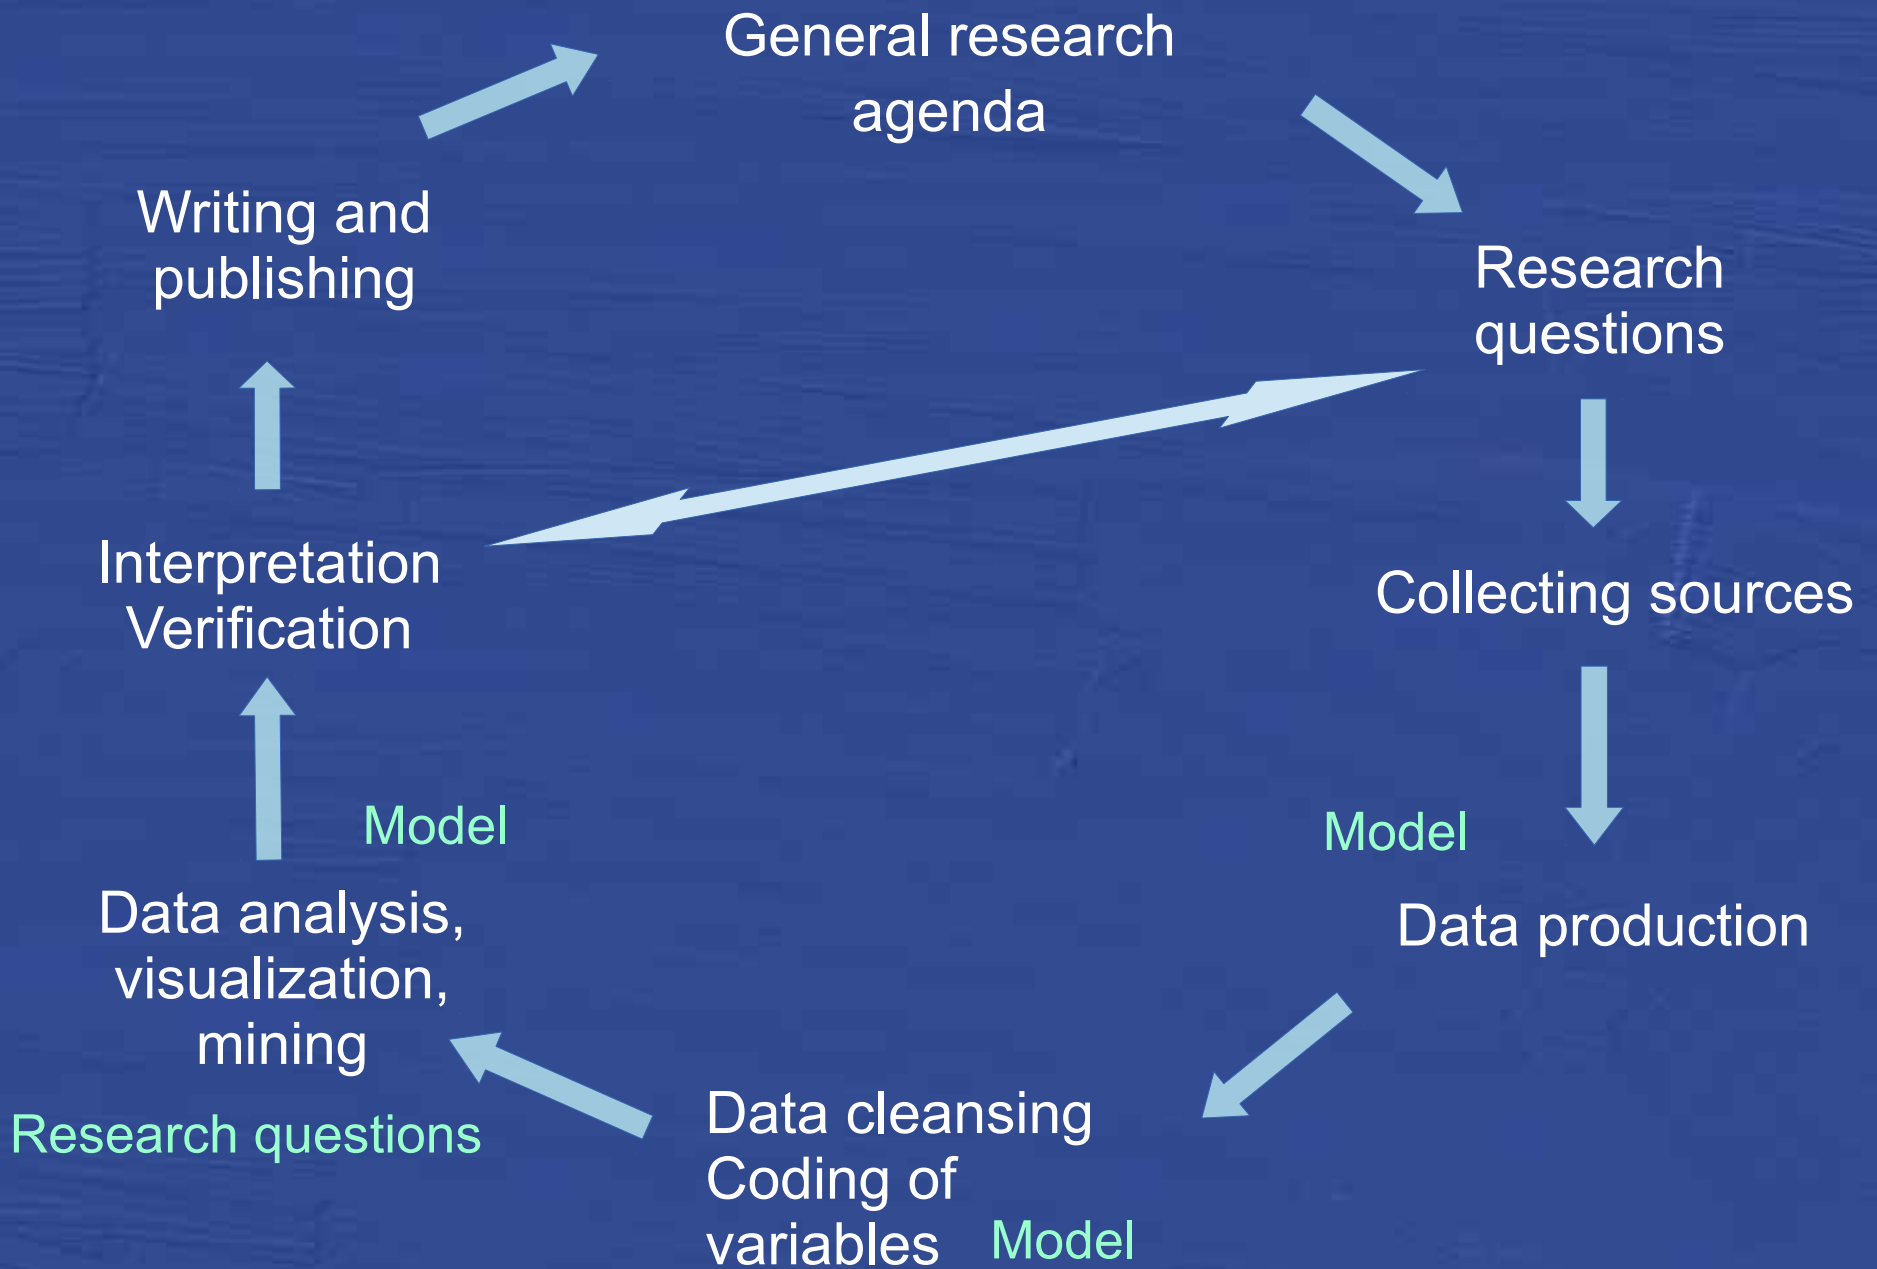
General research agenda

Research questions

Collecting sources

Model

Data production

Data cleansing
Coding of variables

Model

Data analysis, visualization, mining

Research questions

Model

Interpretation
Verification

Writing and publishing